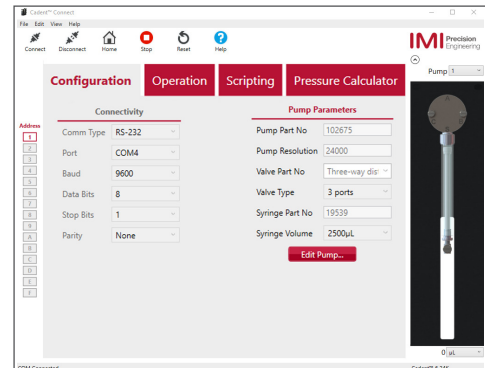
Cadent™ Connect
File Edit View Help
Connect Disconnect Home Stop Reset Help

IMI Precision Engineering

Configuration Operation Scripting Pressure Calculator

Pump 1

Address
1
2
3
4
5
6
7
8
9
A
B
C
D
E
F

Connectivity

| | |
|---|---|
| Comm Type | RS-232 |
| Port | COM4 |
| Baud | 9600 |
| Data Bits | 8 |
| Stop Bits | 1 |
| Parity | None |

Pump Parameters

| | |
|---|---|
| Pump Part No | 102675 |
| Pump Resolution | 24000 |
| Valve Part No | Three-way dis |
| Valve Type | 3 ports |
| Syringe Part No | 19539 |
| Syringe Volume | 2500µL |

Edit Pump...

0 µL

COM Connected
Cadent™ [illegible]